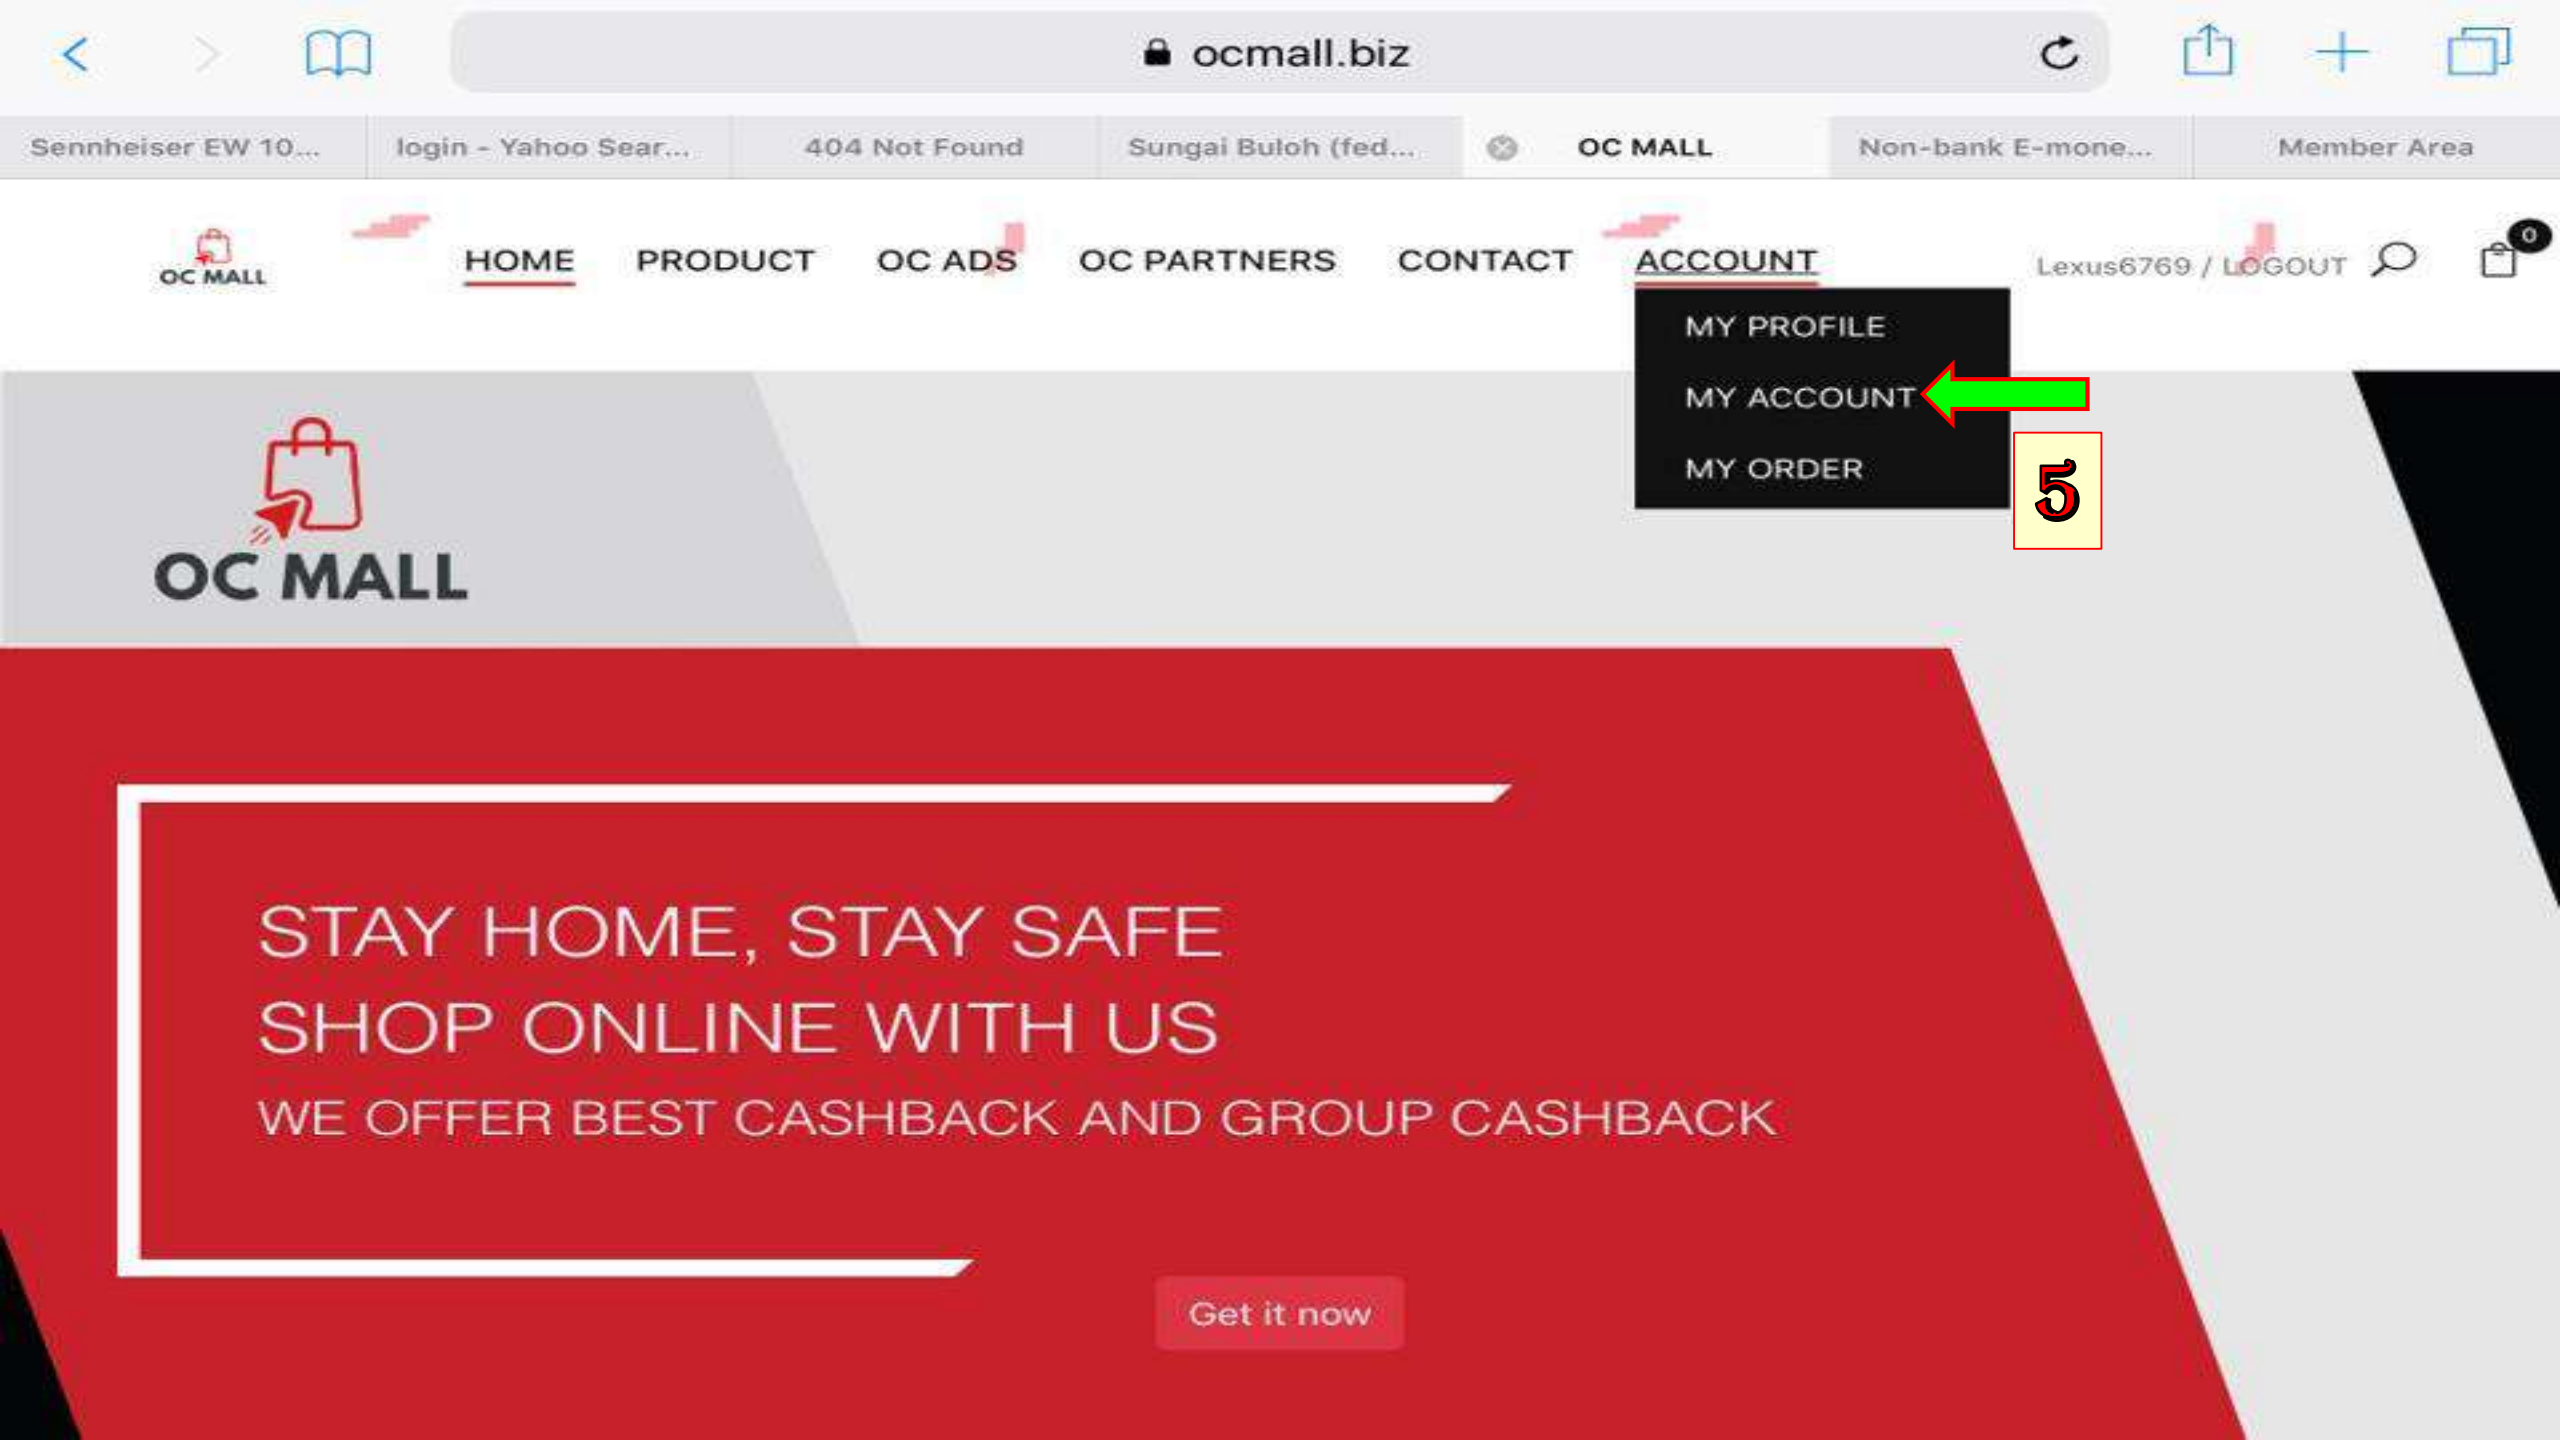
ocmall.biz

Sennheiser EW 10... login - Yahoo Sear... 404 Not Found Sungai Buloh (fed... OC MALL Non-bank E-mone... Member Area

OC MALL

HOME PRODUCT OC ADS OC PARTNERS CONTACT ACCOUNT

Lexus6769 / LOGOUT

0

MY PROFILE
MY ACCOUNT
MY ORDER

5

OC MALL

STAY HOME, STAY SAFE
SHOP ONLINE WITH US
WE OFFER BEST CASHBACK AND GROUP CASHBACK

Get it now